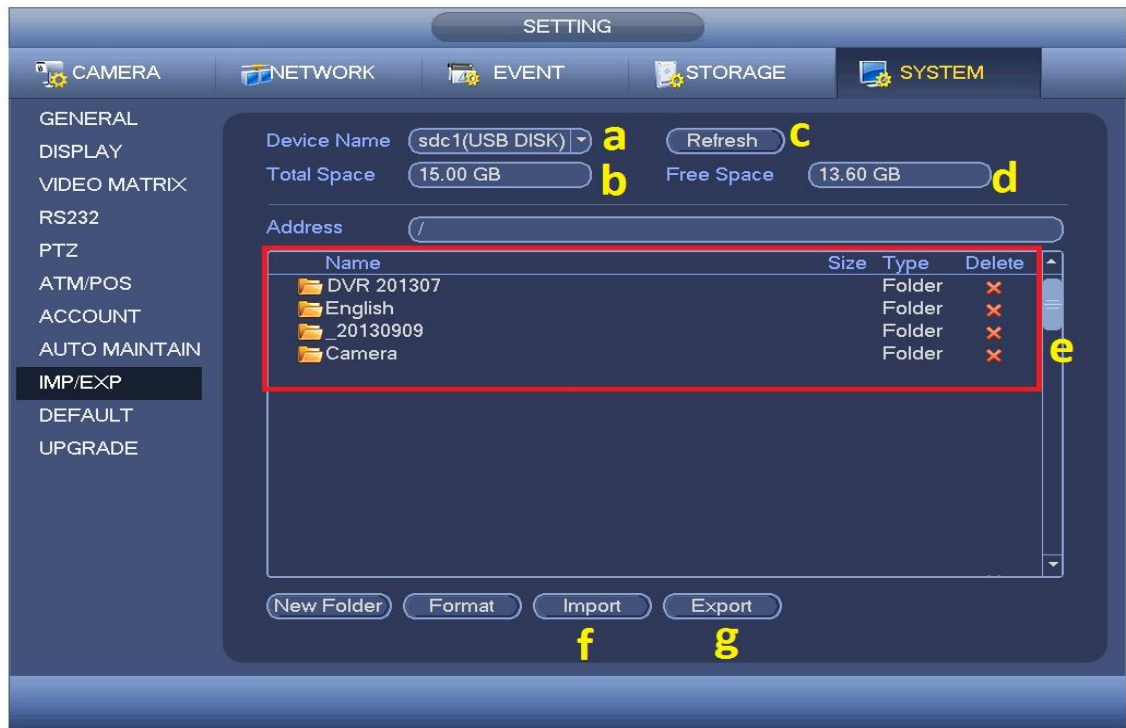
SETTING

CAMERA | NETWORK | EVENT | STORAGE | SYSTEM

GENERAL
DISPLAY
VIDEO MATRIX
RS232
PTZ
ATM/POS
ACCOUNT
AUTO MAINTAIN
IMP/EXP
DEFAULT
UPGRADE

Device Name sdc1(USB DISK) a
Refresh c
Total Space 15.00 GB b
Free Space 13.60 GB d
Address /

| Name | Size | Type | Delete |
|---|---|---|---|
| DVR 201307 | | Folder | × |
| English | | Folder | × |
| _20130909 | | Folder | × |
| Camera | | Folder | × |

e

New Folder
Format
Import
Export
f
g